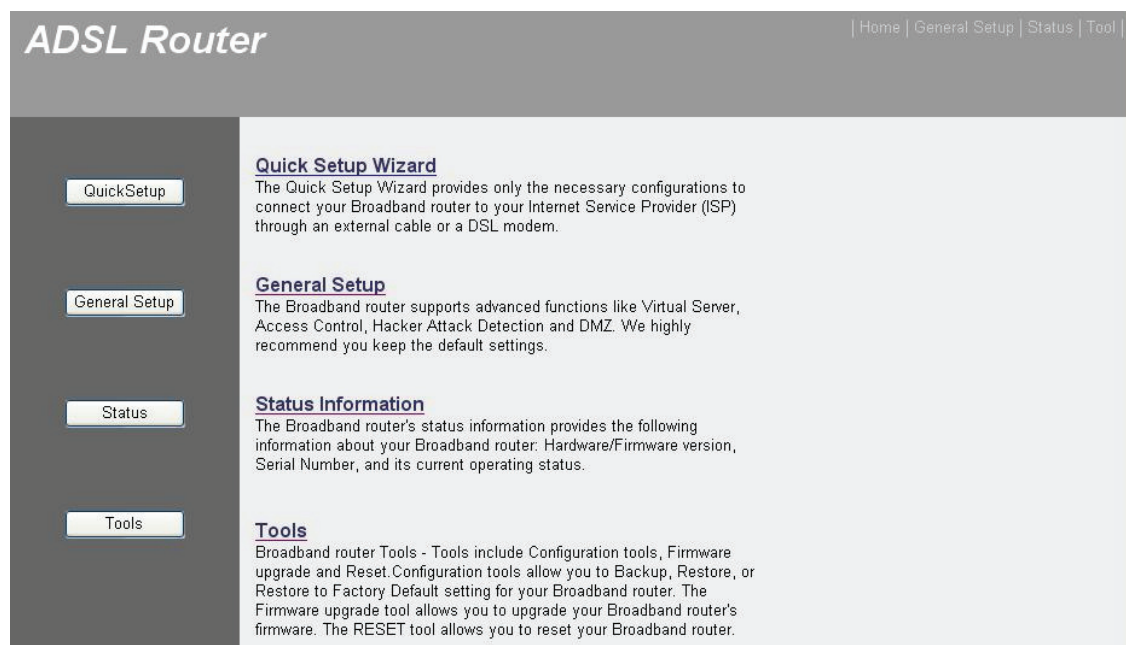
ADSL Router

| Home | General Setup | Status | Tool |

QuickSetup

General Setup

Status

Tools

Quick Setup Wizard
The Quick Setup Wizard provides only the necessary configurations to connect your Broadband router to your Internet Service Provider (ISP) through an external cable or a DSL modem.

General Setup
The Broadband router supports advanced functions like Virtual Server, Access Control, Hacker Attack Detection and DMZ. We highly recommend you keep the default settings.

Status Information
The Broadband router's status information provides the following information about your Broadband router: Hardware/Firmware version, Serial Number, and its current operating status.

Tools
Broadband router Tools - Tools include Configuration tools, Firmware upgrade and Reset.Configuration tools allow you to Backup, Restore, or Restore to Factory Default setting for your Broadband router. The Firmware upgrade tool allows you to upgrade your Broadband router's firmware. The RESET tool allows you to reset your Broadband router.